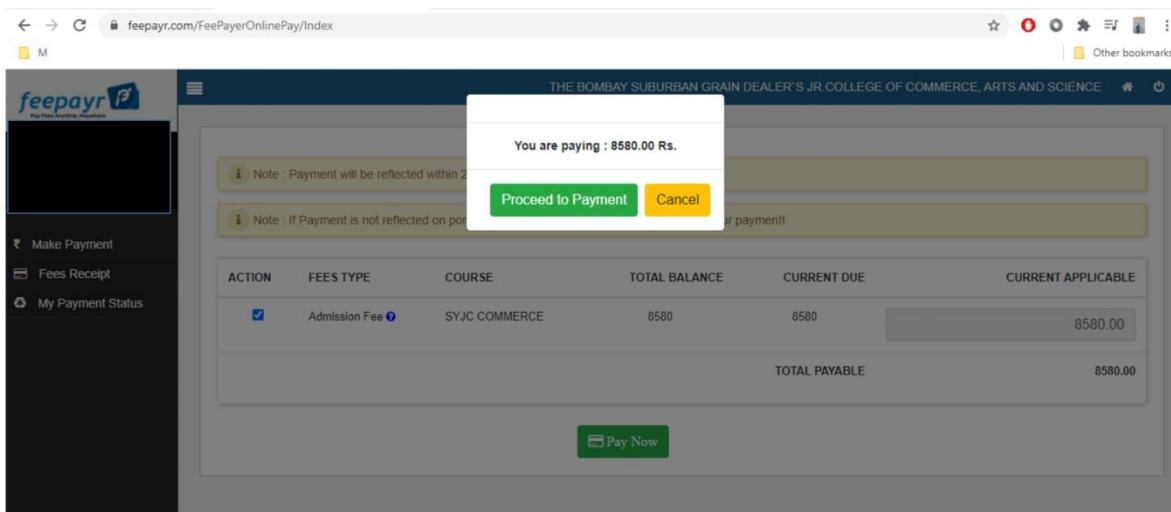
feepayr.com/FeePayerOnlinePay/Index

M

Other bookmarks

feepayr

Pay Fees Anytime, Anywhere

THE BOMBAY SUBURBAN GRAIN DEALER'S JR.COLLEGE OF COMMERCE, ARTS AND SCIENCE

₹ Make Payment

Fees Receipt

My Payment Status

Note : Payment will be reflected within 2 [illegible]

Note : If Payment is not reflected on por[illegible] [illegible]r payment!

You are paying : 8580.00 Rs.

Proceed to Payment Cancel

| ACTION | FEES TYPE | COURSE | TOTAL BALANCE | CURRENT DUE | CURRENT APPLICABLE |
|---|---|---|---|---|---|
| ☑ | Admission Fee | SYJC COMMERCE | 8580 | 8580 | 8580.00 |
| | | | | TOTAL PAYABLE | 8580.00 |

Pay Now